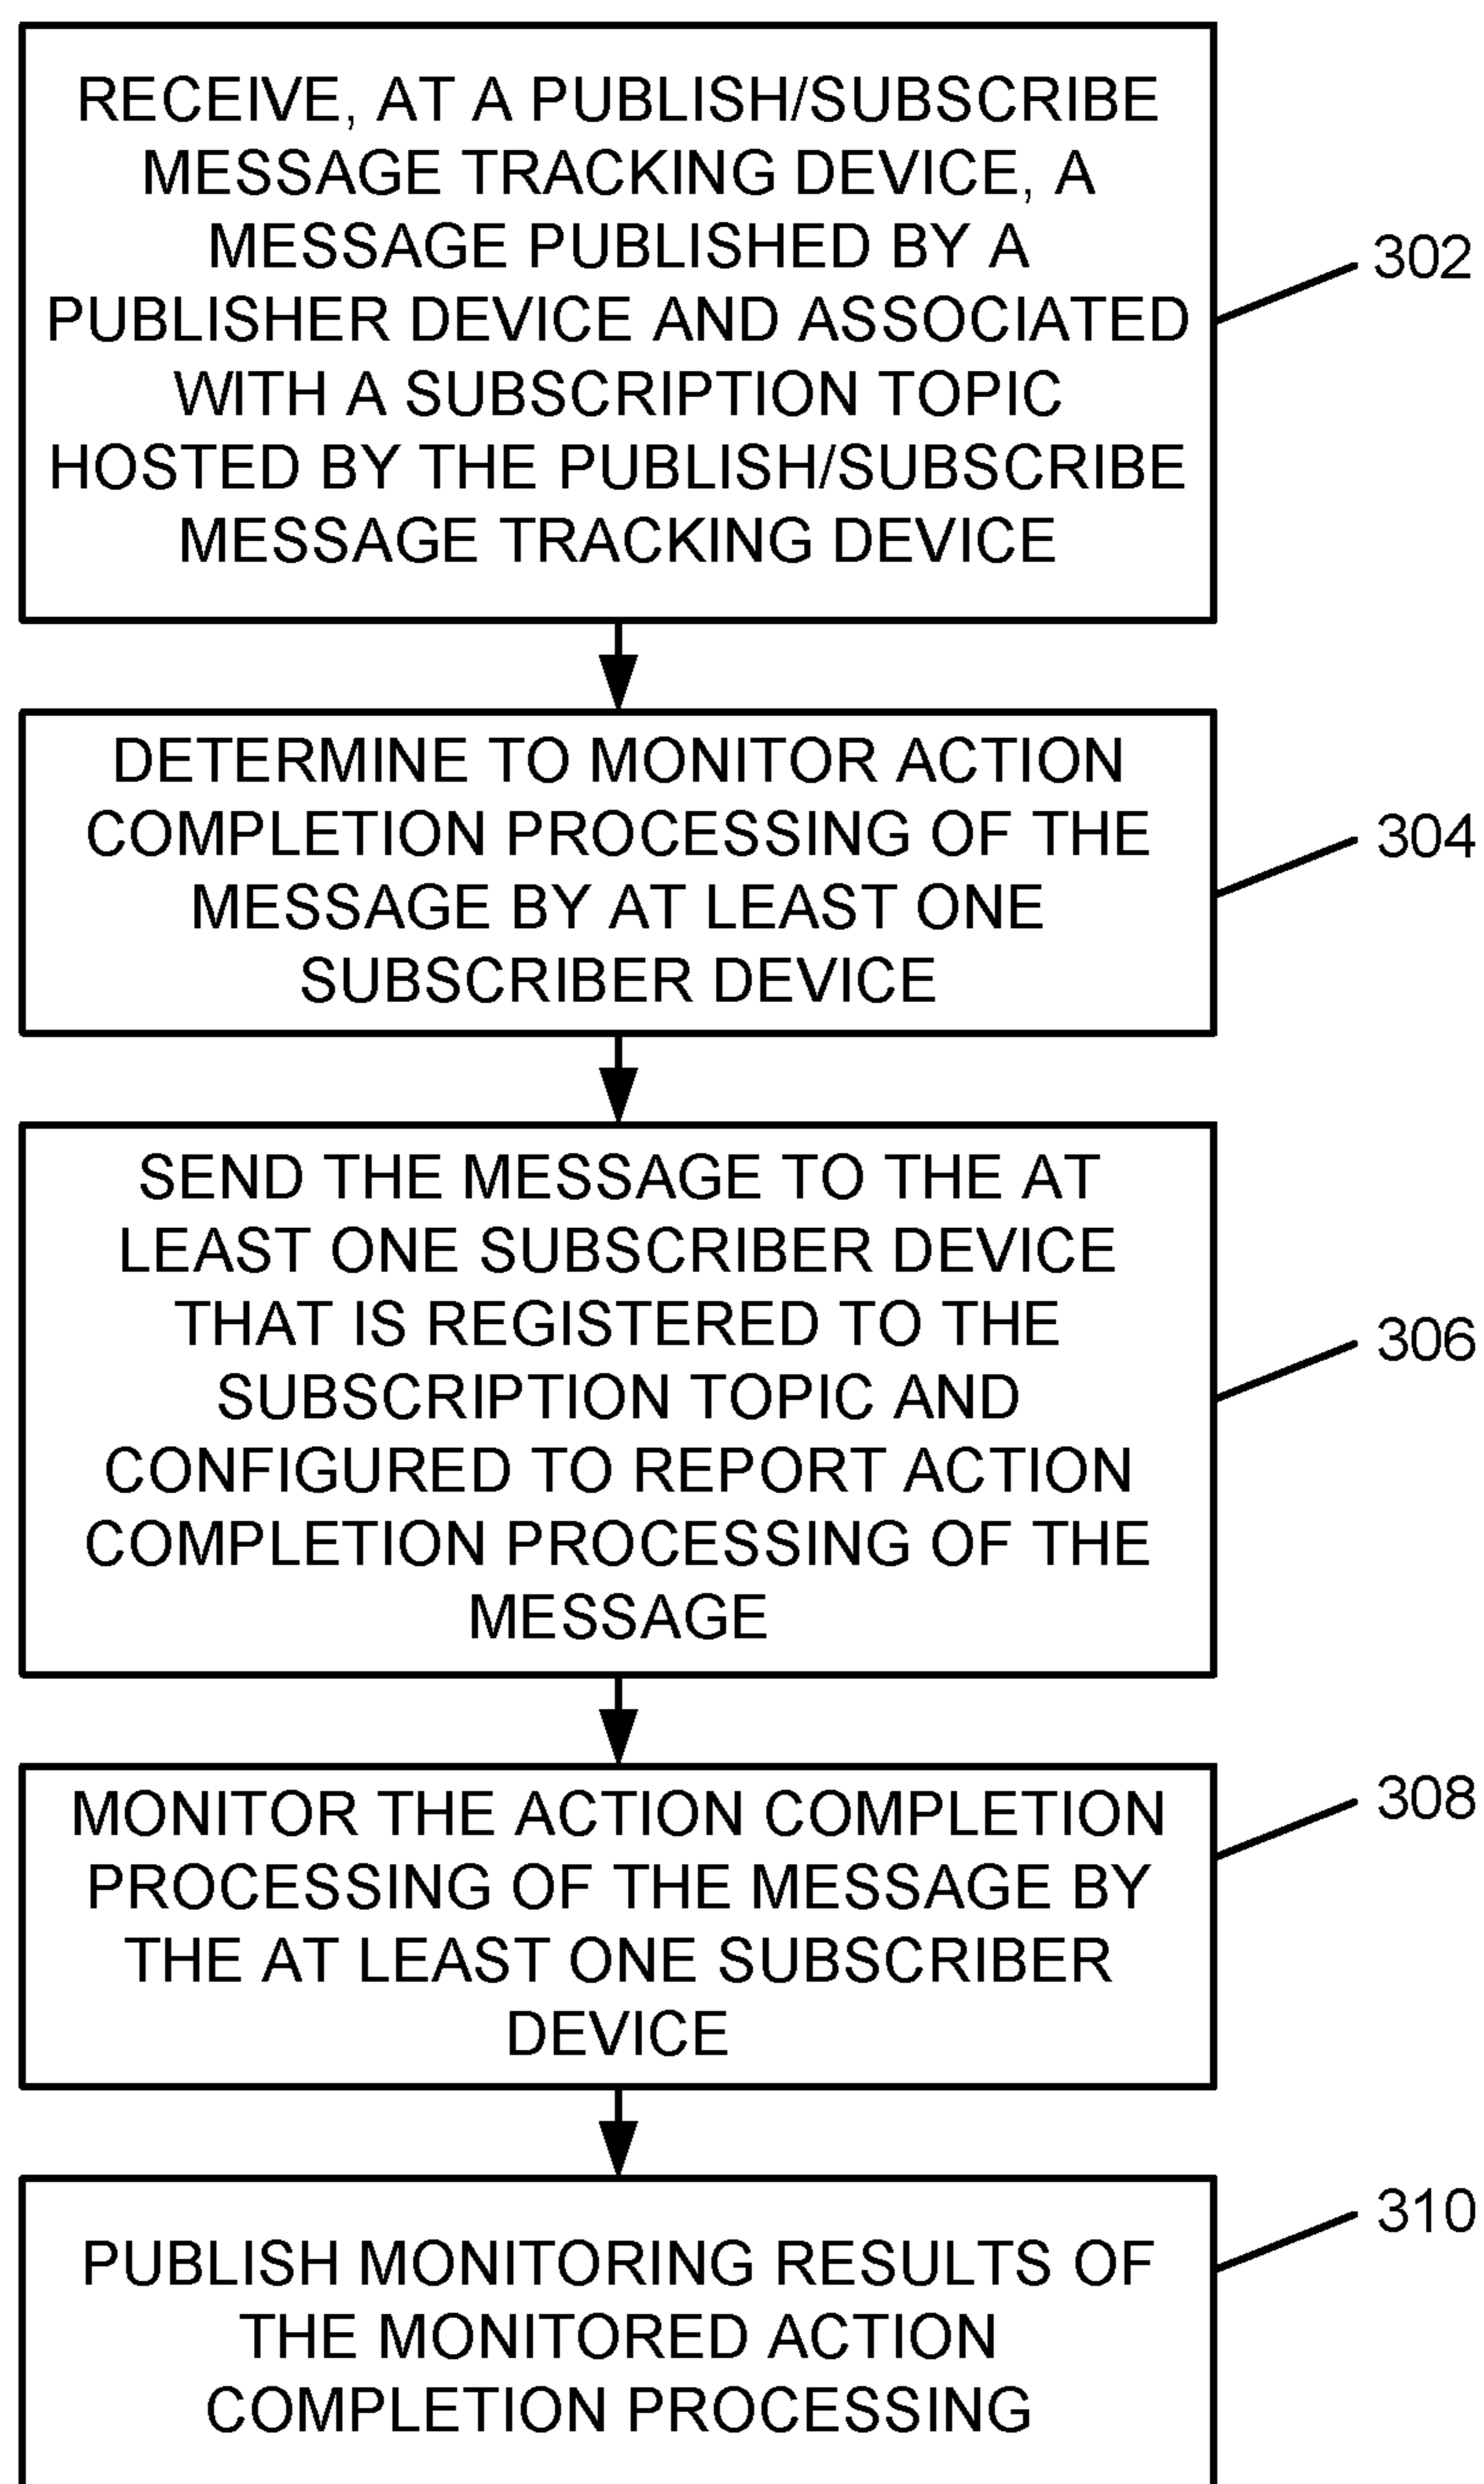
RECEIVE, AT A PUBLISH/SUBSCRIBE MESSAGE TRACKING DEVICE, A MESSAGE PUBLISHED BY A PUBLISHER DEVICE AND ASSOCIATED WITH A SUBSCRIPTION TOPIC HOSTED BY THE PUBLISH/SUBSCRIBE MESSAGE TRACKING DEVICE

302

DETERMINE TO MONITOR ACTION COMPLETION PROCESSING OF THE MESSAGE BY AT LEAST ONE SUBSCRIBER DEVICE

304

SEND THE MESSAGE TO THE AT LEAST ONE SUBSCRIBER DEVICE THAT IS REGISTERED TO THE SUBSCRIPTION TOPIC AND CONFIGURED TO REPORT ACTION COMPLETION PROCESSING OF THE MESSAGE

306

MONITOR THE ACTION COMPLETION PROCESSING OF THE MESSAGE BY THE AT LEAST ONE SUBSCRIBER DEVICE

308

PUBLISH MONITORING RESULTS OF THE MONITORED ACTION COMPLETION PROCESSING

310